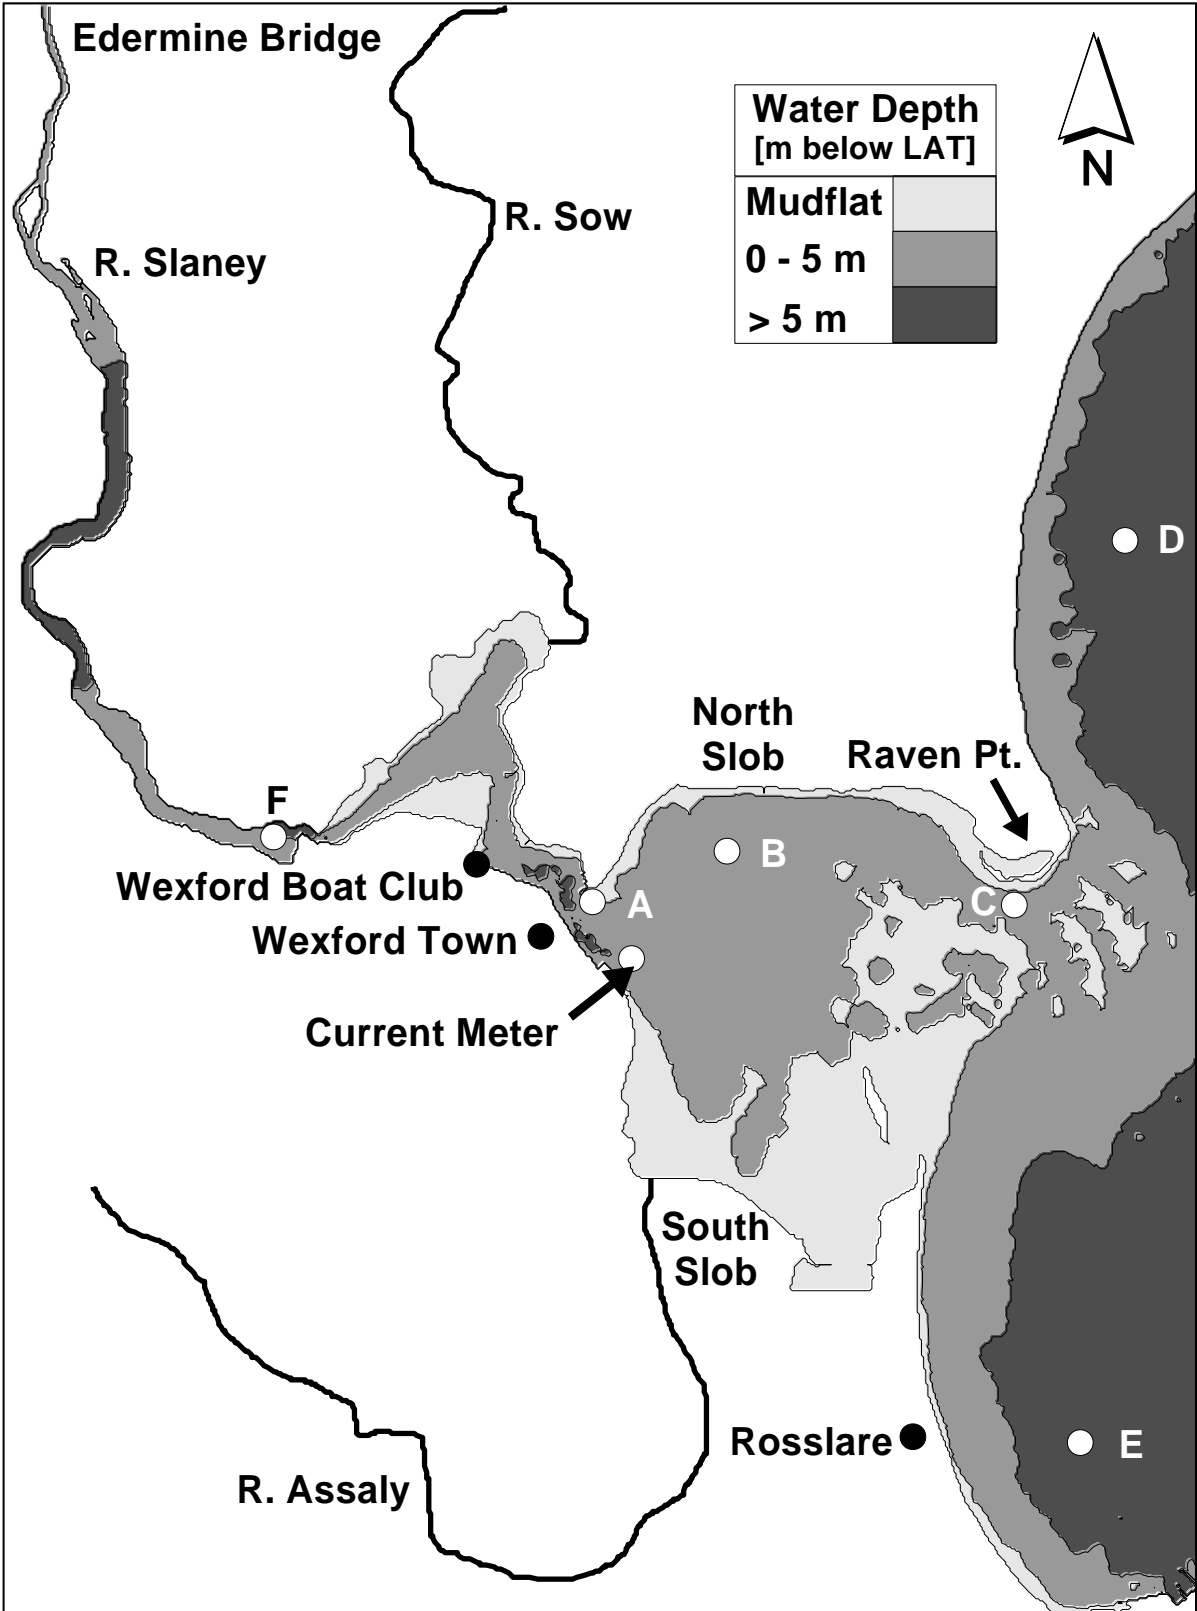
Edermine Bridge

Water Depth
[m below LAT]

| Mudflat | |
|---|---|
| 0 - 5 m | |
| > 5 m | |

N

R. Sow

R. Slaney

D

North Slob

Raven Pt.

F

B

Wexford Boat Club

A

C

Wexford Town

Current Meter

South Slob

Rosslare

E

R. Assaly